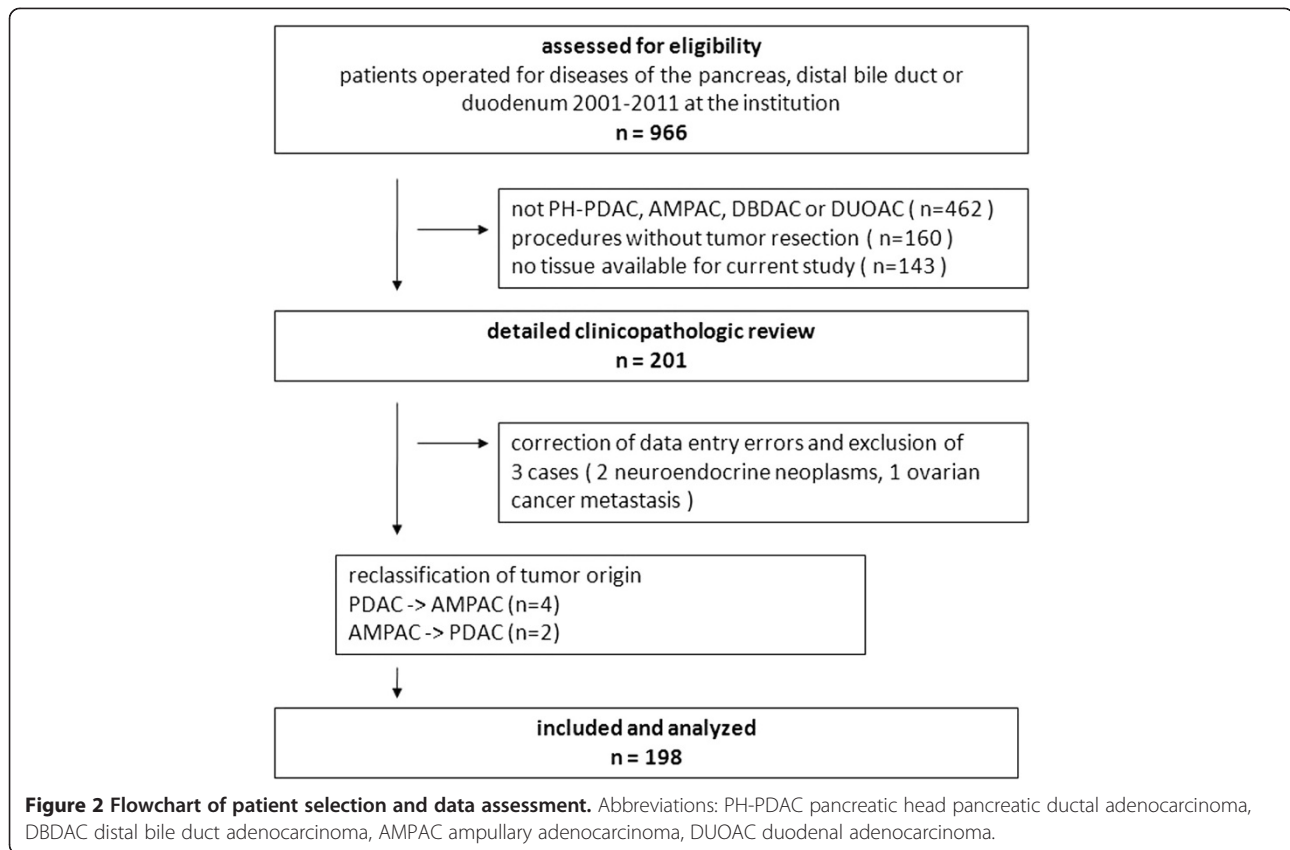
assessed for eligibility
patients operated for diseases of the pancreas, distal bile duct or duodenum 2001-2011 at the institution
n = 966

not PH-PDAC, AMPAC, DBDAC or DUOAC ( n=462 )
procedures without tumor resection ( n=160 )
no tissue available for current study ( n=143 )

detailed clinicopathologic review
n = 201

correction of data entry errors and exclusion of 3 cases ( 2 neuroendocrine neoplasms, 1 ovarian cancer metastasis )

reclassification of tumor origin
PDAC -> AMPAC (n=4)
AMPAC -> PDAC (n=2)

included and analyzed
n = 198

Figure 2 Flowchart of patient selection and data assessment. Abbreviations: PH-PDAC pancreatic head pancreatic ductal adenocarcinoma, DBDAC distal bile duct adenocarcinoma, AMPAC ampullary adenocarcinoma, DUOAC duodenal adenocarcinoma.